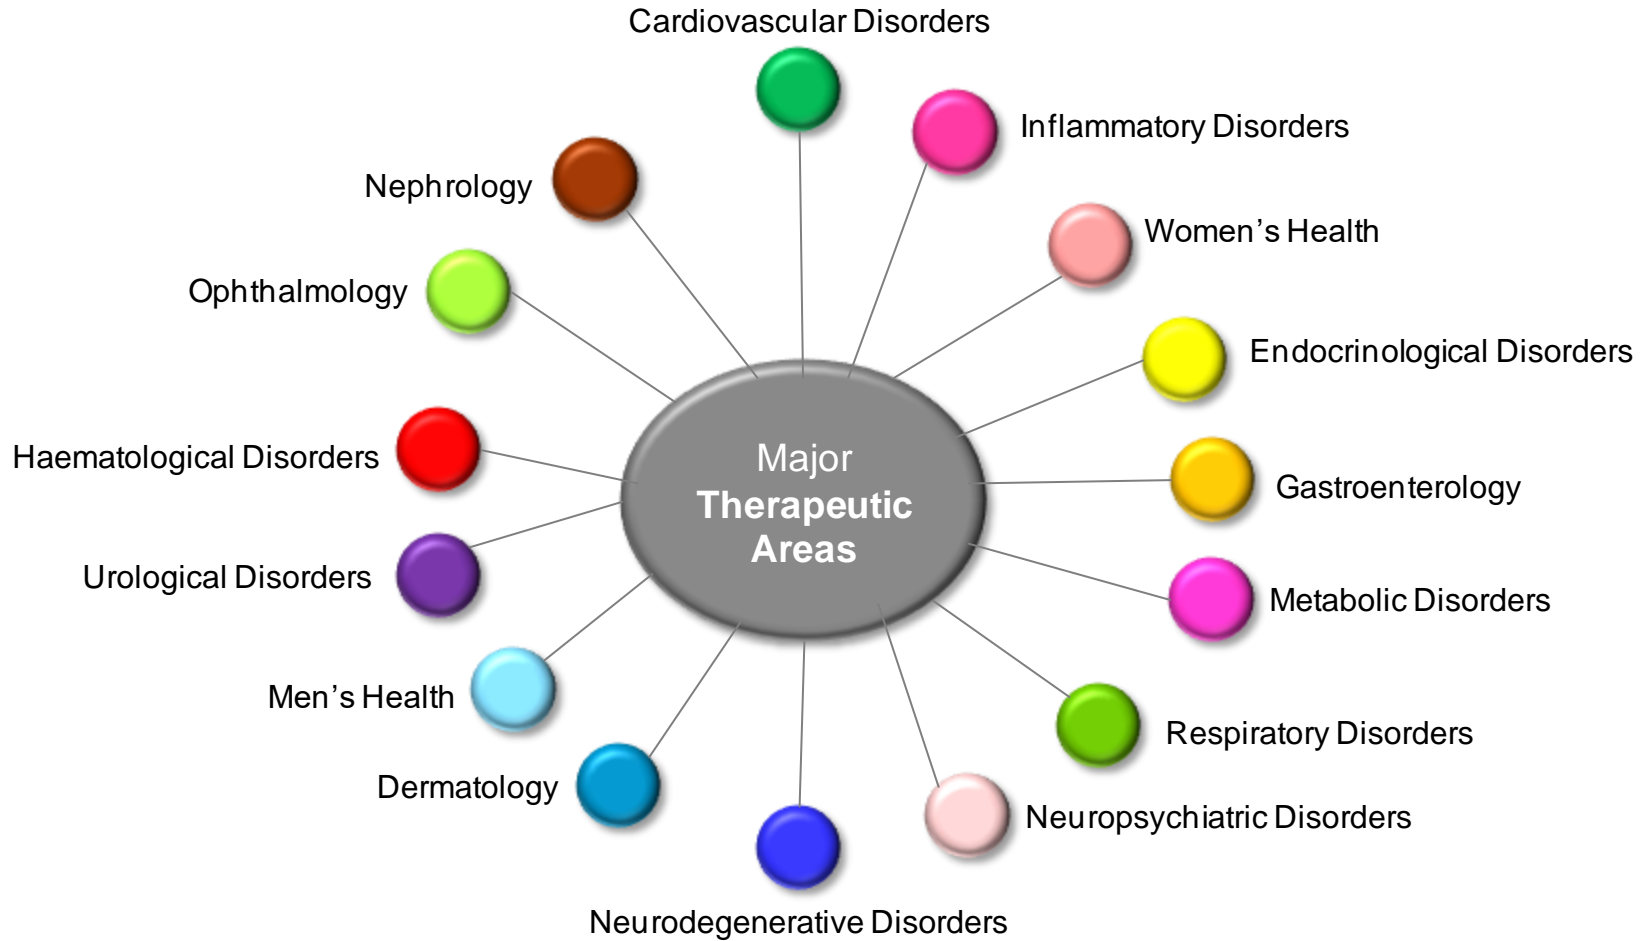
Cardiovascular Disorders

Inflammatory Disorders

Nephrology

Women’s Health

Ophthalmology

Endocrinological Disorders

Major
Therapeutic
Areas

Haematological Disorders

Gastroenterology

Urological Disorders

Metabolic Disorders

Men’s Health

Respiratory Disorders

Dermatology

Neuropsychiatric Disorders

Neurodegenerative Disorders